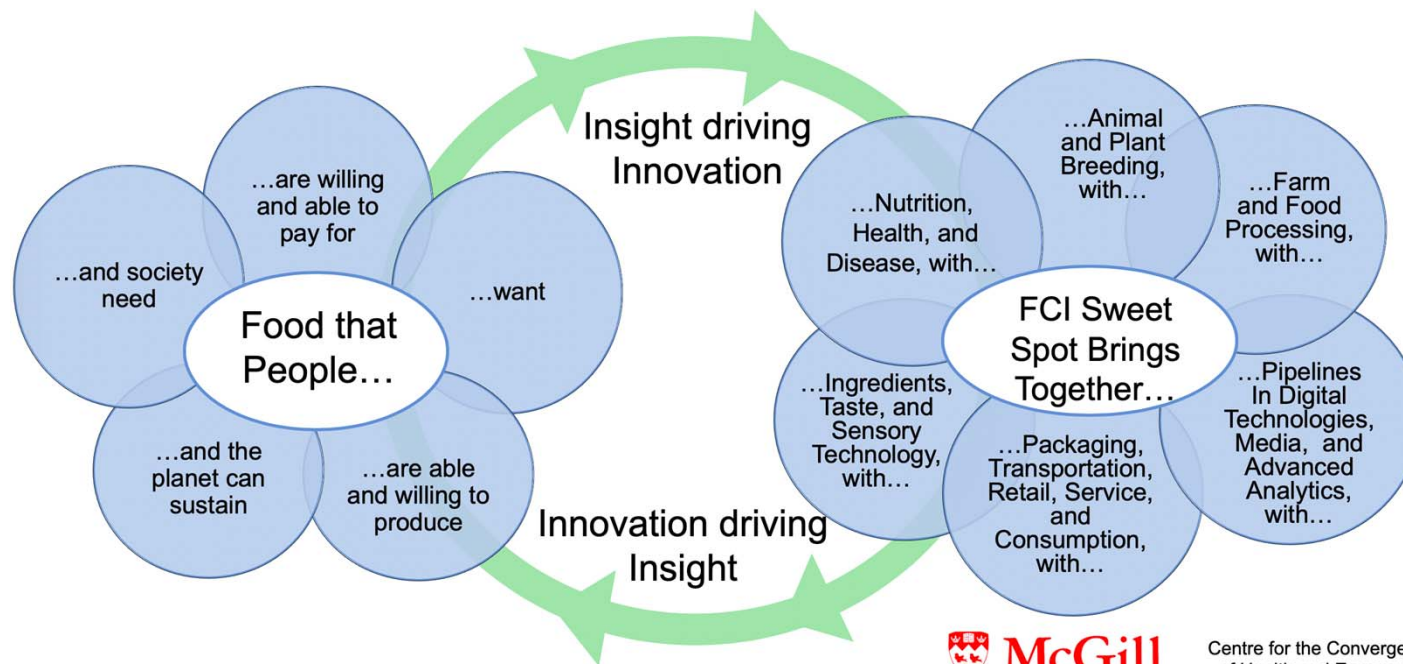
Food that People…

…are willing and able to pay for

…want

…are able and willing to produce

…and the planet can sustain

…and society need

Insight driving Innovation

Innovation driving Insight

FCI Sweet Spot Brings Together…

…Nutrition, Health, and Disease, with…

…Animal and Plant Breeding, with…

…Farm and Food Processing, with…

…Pipelines In Digital Technologies, Media, and Advanced Analytics, with…

…Packaging, Transportation, Retail, Service, and Consumption, with…

…Ingredients, Taste, and Sensory Technology, with…

McGill

Centre for the Converge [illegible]